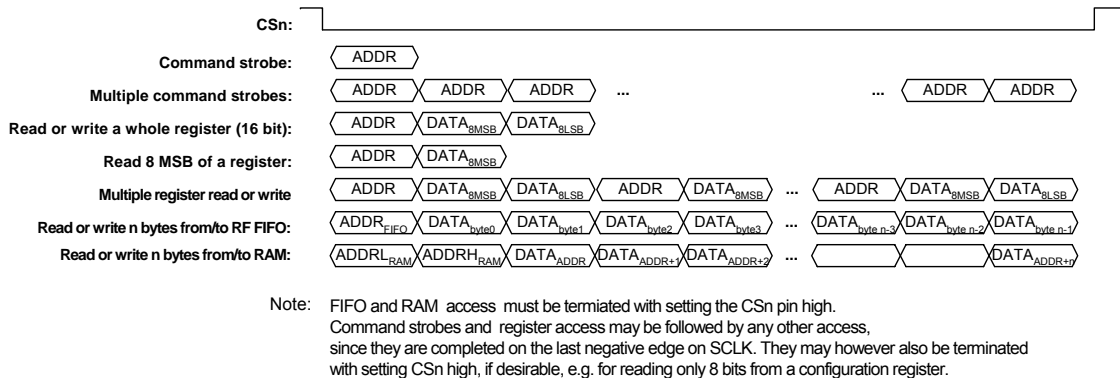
CSn:

Command strobe: ADDR

Multiple command strobes: ADDR ADDR ADDR ... ... ADDR ADDR

Read or write a whole register (16 bit): ADDR $DATA_{8MSB}$ $DATA_{8LSB}$

Read 8 MSB of a register: ADDR $DATA_{8MSB}$

Multiple register read or write ADDR $DATA_{8MSB}$ $DATA_{8LSB}$ ADDR $DATA_{8MSB}$ ... ADDR $DATA_{8MSB}$ $DATA_{8LSB}$

Read or write n bytes from/to RF FIFO: $ADDR_{FIFO}$ $DATA_{byte0}$ $DATA_{byte1}$ $DATA_{byte2}$ $DATA_{byte3}$ ... $DATA_{byte\ n-3}$ $DATA_{byte\ n-2}$ $DATA_{byte\ n-1}$

Read or write n bytes from/to RAM: $ADDRL_{RAM}$ $ADDRH_{RAM}$ $DATA_{ADDR}$ $DATA_{ADDR+1}$ $DATA_{ADDR+2}$ ... $DATA_{ADDR+n}$

Note: FIFO and RAM access must be termiated with setting the CSn pin high.
Command strobes and register access may be followed by any other access, since they are completed on the last negative edge on SCLK. They may however also be terminated with setting CSn high, if desirable, e.g. for reading only 8 bits from a configuration register.